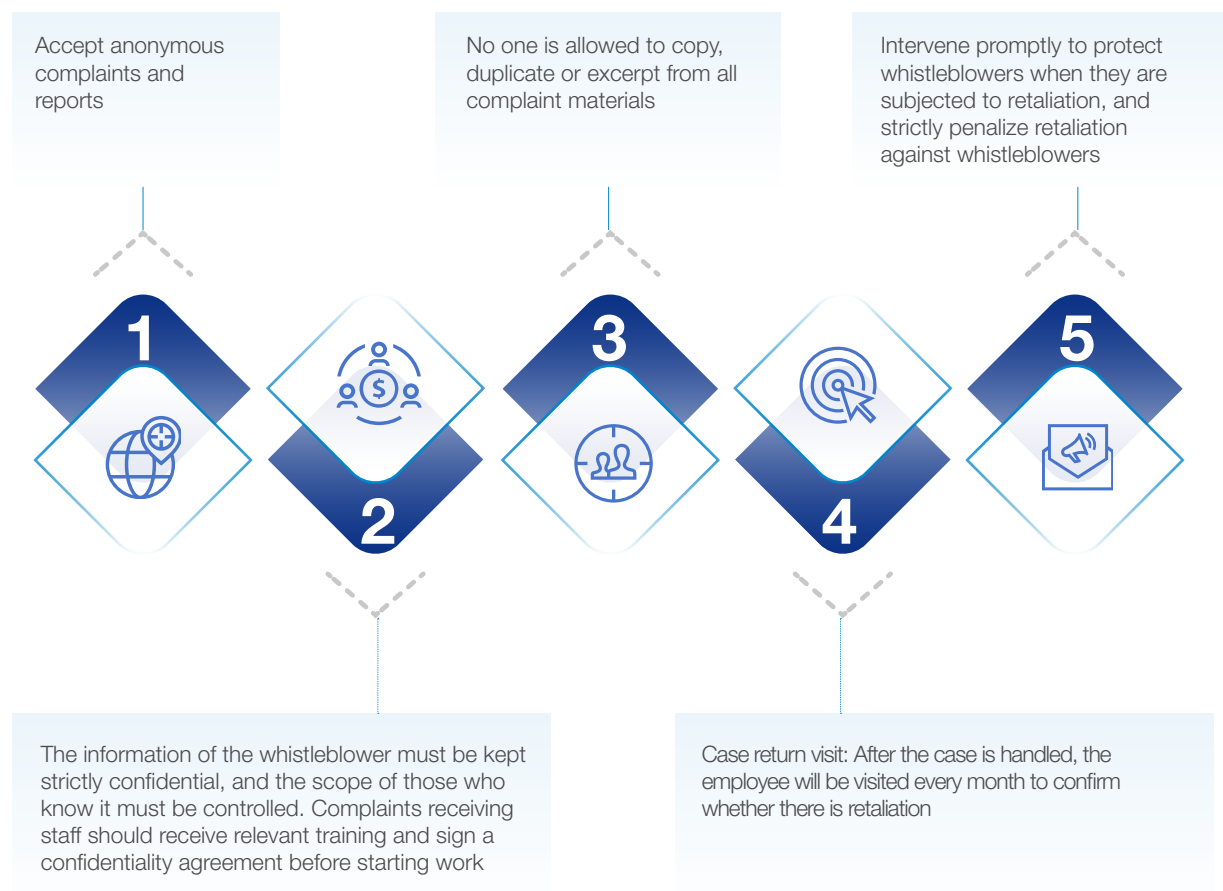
Accept anonymous complaints and reports

No one is allowed to copy, duplicate or excerpt from all complaint materials

Intervene promptly to protect whistleblowers when they are subjected to retaliation, and strictly penalize retaliation against whistleblowers

1

2

3

4

5

The information of the whistleblower must be kept strictly confidential, and the scope of those who know it must be controlled. Complaints receiving staff should receive relevant training and sign a confidentiality agreement before starting work

Case return visit: After the case is handled, the employee will be visited every month to confirm whether there is retaliation